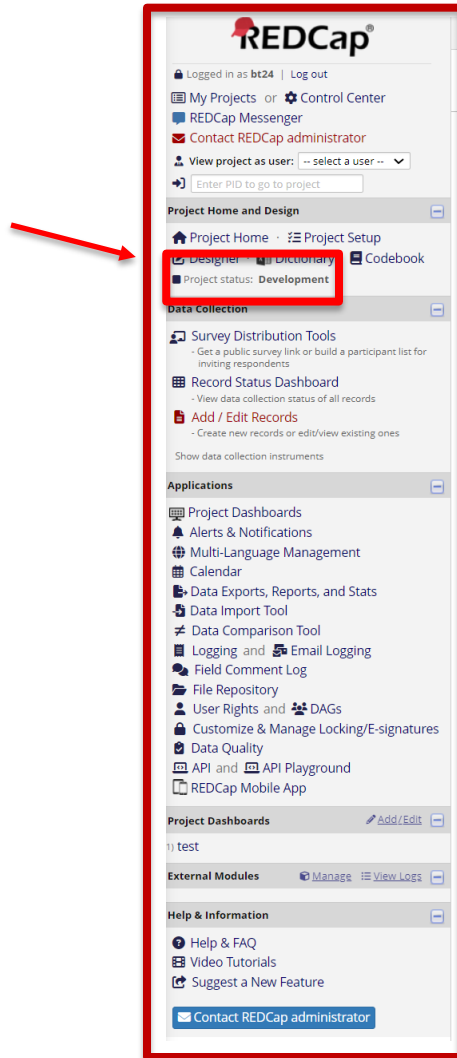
REDCap®

Logged in as bt24 | Log out
My Projects or Control Center
REDCap Messenger
Contact REDCap administrator
View project as user: -- select a user --
Enter PID to go to project

Project Home and Design
Project Home · Project Setup
Designer · Dictionary · Codebook
Project status: Development

Data Collection
Survey Distribution Tools
- Get a public survey link or build a participant list for inviting respondents
Record Status Dashboard
- View data collection status of all records
Add / Edit Records
- Create new records or edit/view existing ones
Show data collection instruments

Applications
Project Dashboards
Alerts & Notifications
Multi-Language Management
Calendar
Data Exports, Reports, and Stats
Data Import Tool
Data Comparison Tool
Logging and Email Logging
Field Comment Log
File Repository
User Rights and DAGs
Customize & Manage Locking/E-signatures
Data Quality
API and API Playground
REDCap Mobile App

Project Dashboards Add/Edit
1) test

External Modules Manage View Logs

Help & Information
Help & FAQ
Video Tutorials
Suggest a New Feature
Contact REDCap administrator